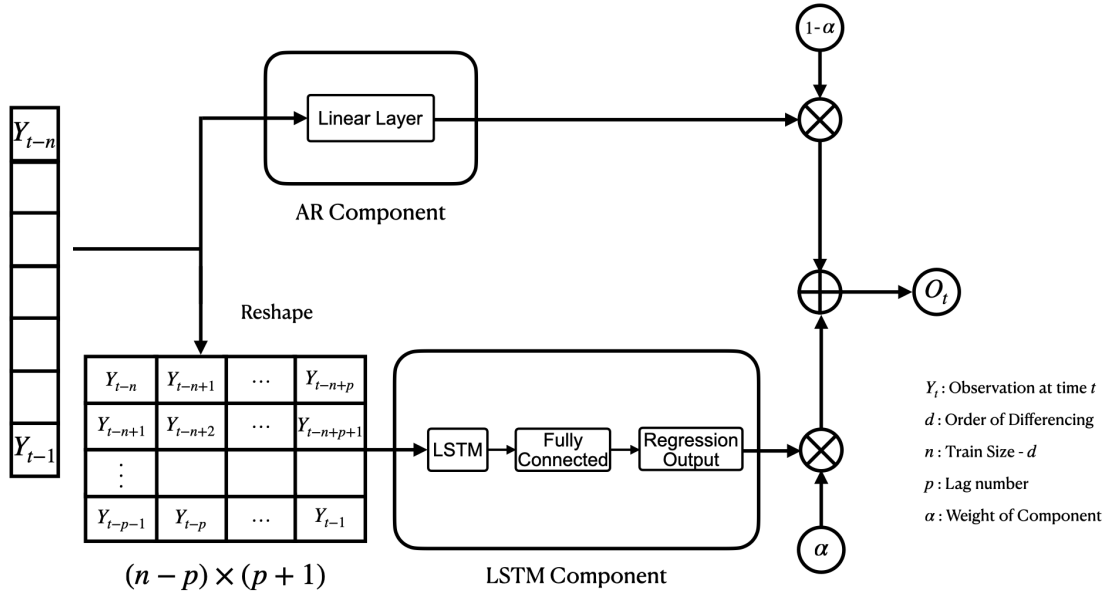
$Y_{t-n}$

$Y_{t-1}$

Linear Layer

AR Component

$1-\alpha$

$O_t$

Reshape

| $Y_{t-n}$ | $Y_{t-n+1}$ | $\cdots$ | $Y_{t-n+p}$ |
|---|---|---|---|
| $Y_{t-n+1}$ | $Y_{t-n+2}$ | $\cdots$ | $Y_{t-n+p+1}$ |
| $\vdots$ | | | |
| $Y_{t-p-1}$ | $Y_{t-p}$ | $\cdots$ | $Y_{t-1}$ |

$(n-p)\times(p+1)$

LSTM

Fully Connected

Regression Output

LSTM Component

$\alpha$

$Y_t$ : Observation at time $t$

$d$ : Order of Differencing

$n$ : Train Size - $d$

$p$ : Lag number

$\alpha$ : Weight of Component